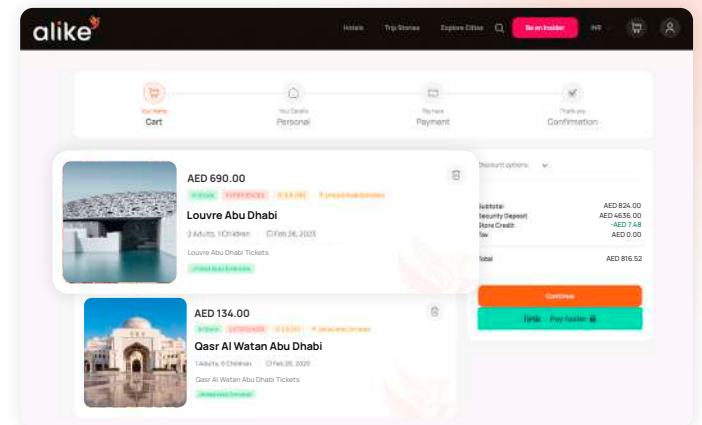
alike

Hotels Trip Stories Explore Cities Be an Insider INR

Your Items
Cart

Your Details
Personal

Payment
Payment

Thank you
Confirmation

AED 690.00

In Stock EXPERIENCES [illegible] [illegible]

Louvre Abu Dhabi

2 Adults, 1 Children Feb 26, 2023

Louvre Abu Dhabi Tickets

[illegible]

AED 134.00

In Stock EXPERIENCES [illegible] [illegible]

Qasr Al Watan Abu Dhabi

1 Adults, 0 Children Feb 26, 2023

Qasr Al Watan Abu Dhabi Tickets

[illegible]

Discount options

Subtotal AED 824.00
Security Deposit AED 4636.00
Store Credit -AED 7.48
Tax AED 0.00

Total AED 816.52

Continue

Tink Pay faster